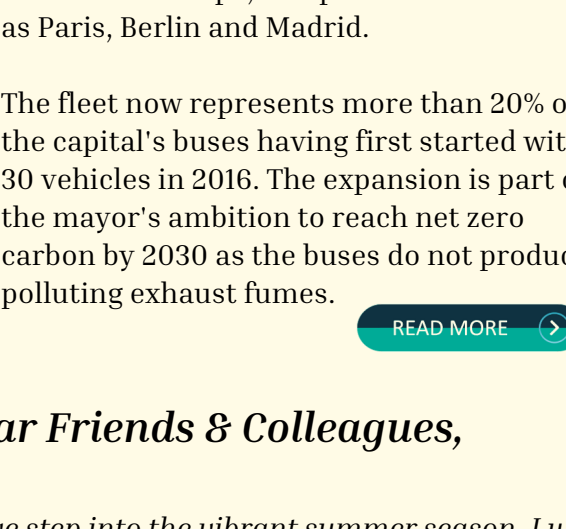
as Paris, Berlin and Madrid.

The fleet now represents more than 20% o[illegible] the capital's buses having first started wit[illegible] 30 vehicles in 2016. The expansion is part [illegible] the mayor's ambition to reach net zero carbon by 2030 as the buses do not produc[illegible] polluting exhaust fumes.

READ MORE

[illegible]ar Friends & Colleagues,

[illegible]